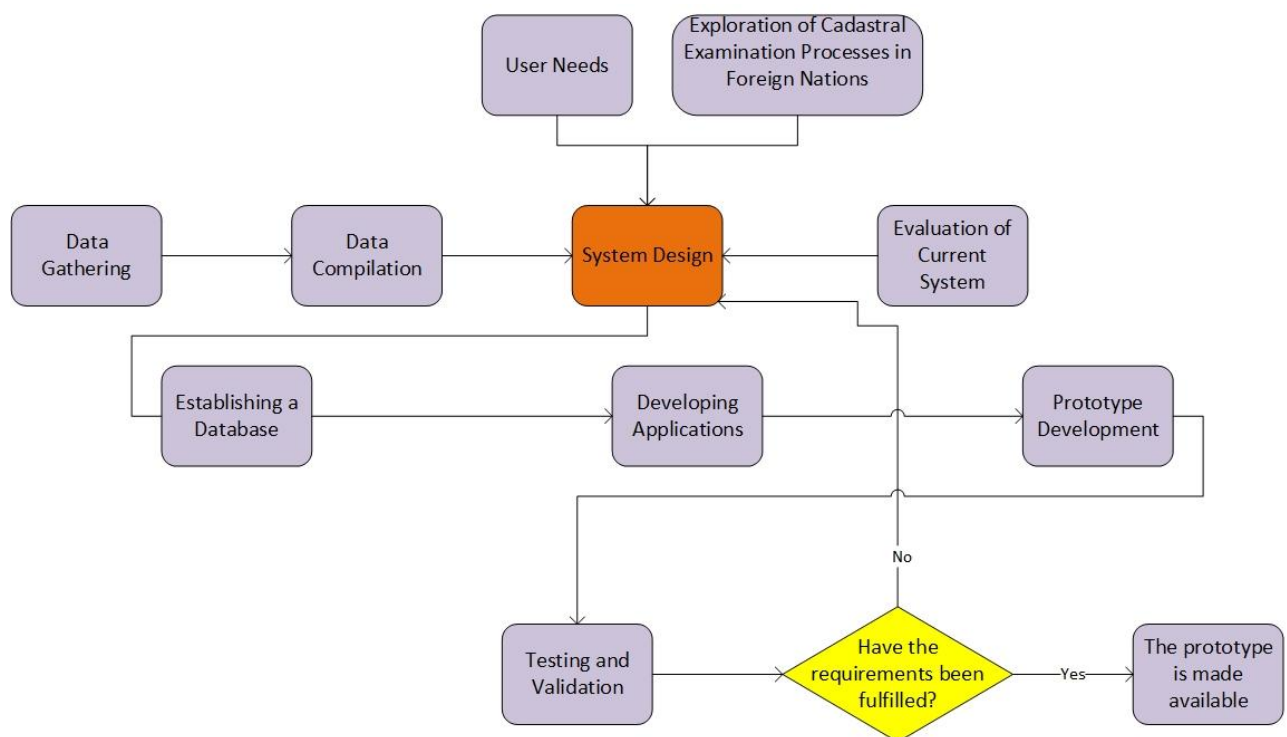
User Needs

Exploration of Cadastral Examination Processes in Foreign Nations

Data Gathering

Data Compilation

System Design

Evaluation of Current System

Establishing a Database

Developing Applications

Prototype Development

No

Testing and Validation

Have the requirements been fulfilled?

Yes

The prototype is made available